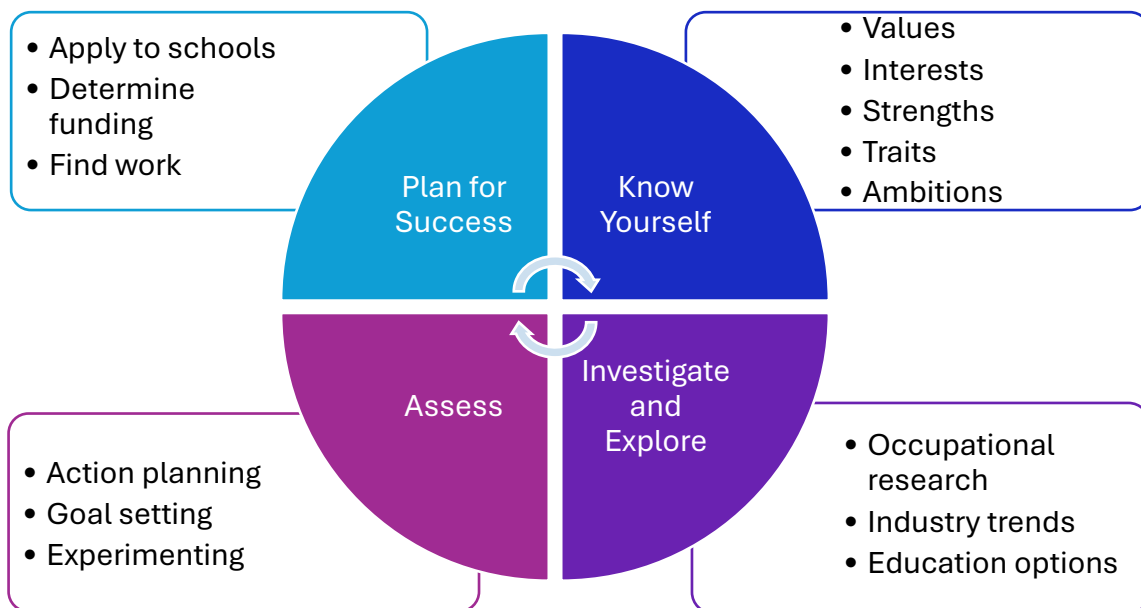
- Apply to schools
- Determine funding
- Find work

Plan for Success

Know Yourself

- Values
- Interests
- Strengths
- Traits
- Ambitions

Assess

Investigate and Explore

- Action planning
- Goal setting
- Experimenting

- Occupational research
- Industry trends
- Education options